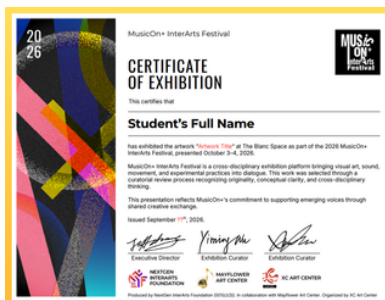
20
26

MusicOn+ InterArts Festival

MUSIC On+ InterArts Festival

CERTIFICATE OF EXHIBITION

This certifies that

Student's Full Name

has exhibited the artwork "Artwork Title" at The Blanc Space as part of the 2026 MusicOn+ InterArts Festival, presented October 3–4, 2026.

MusicOn+ InterArts Festival is a cross-disciplinary exhibition platform bringing visual art, sound, movement, and experimental practices into dialogue. This work was selected through a curatorial review process recognizing originality, conceptual clarity, and cross-disciplinary thinking.

This presentation reflects MusicOn+'s commitment to supporting emerging voices through shared creative exchange.

Issued September 11th, 2026.

Executive Director | Exhibition Curator | Exhibition Curator

NEXTGEN INTERARTS FOUNDATION | MAYFLOWER ART CENTER | XC ART CENTER

Produced by NextGen InterArts Foundation (501(c)(3)). In collaboration with Mayflower Art Center. Organized by XC Art Center.